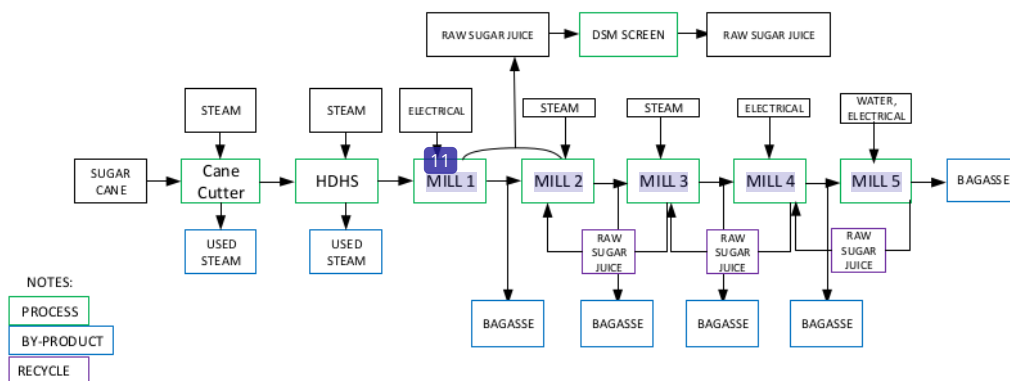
RAW SUGAR JUICE

DSM SCREEN

RAW SUGAR JUICE

STEAM

STEAM

ELECTRICAL

STEAM

STEAM

ELECTRICAL

WATER, ELECTRICAL

SUGAR CANE

Cane Cutter

HDHS

11

MILL 1

MILL 2

MILL 3

MILL 4

MILL 5

BAGASSE

USED STEAM

USED STEAM

RAW SUGAR JUICE

RAW SUGAR JUICE

RAW SUGAR JUICE

NOTES:

PROCESS

BY-PRODUCT

RECYCLE

BAGASSE

BAGASSE

BAGASSE

BAGASSE